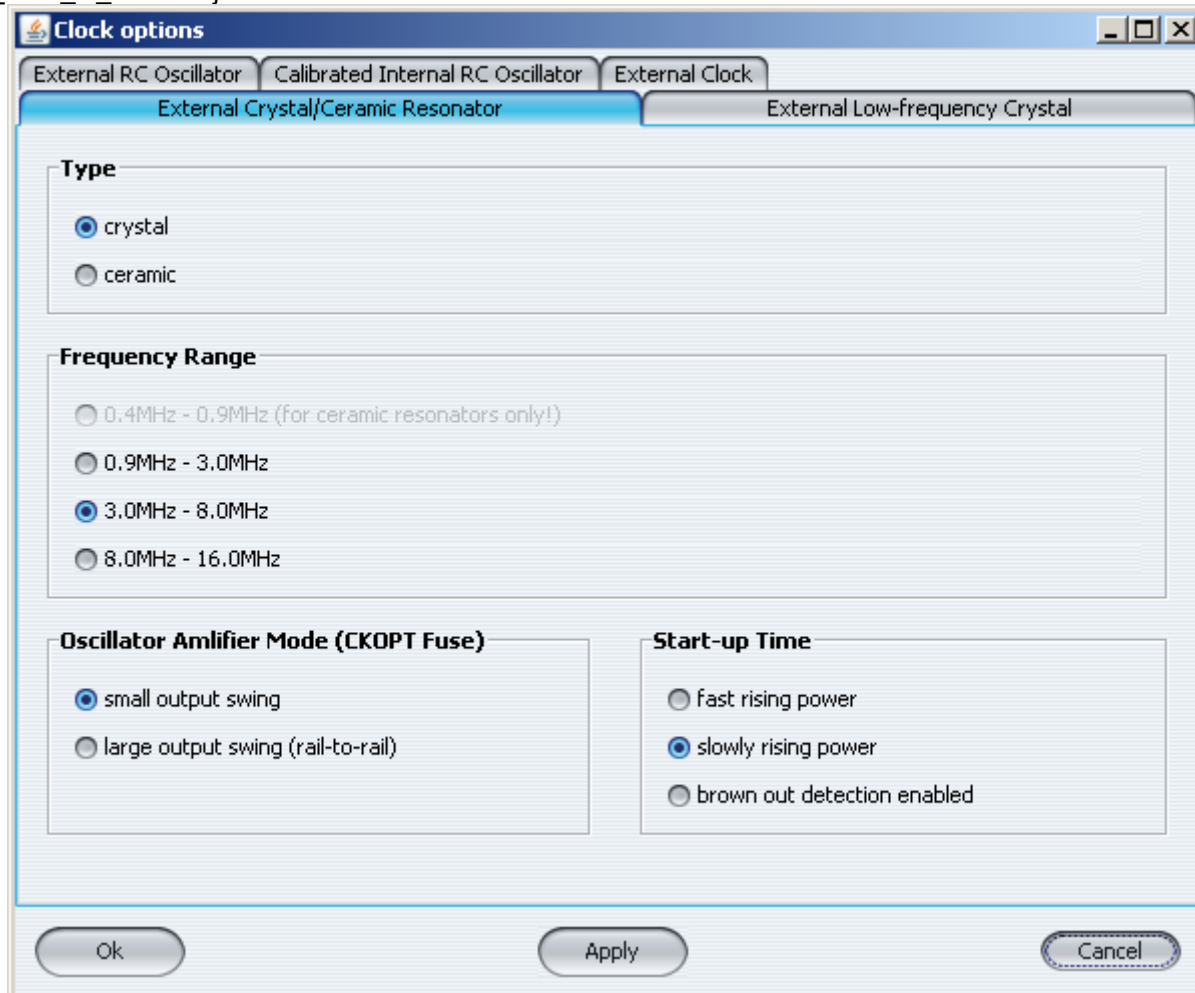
Clock options

External RC Oscillator | Calibrated Internal RC Oscillator | External Clock

External Crystal/Ceramic Resonator | External Low-frequency Crystal

Type

crystal

ceramic

Frequency Range

0.4MHz - 0.9MHz (for ceramic resonators only!)

0.9MHz - 3.0MHz

3.0MHz - 8.0MHz

8.0MHz - 16.0MHz

Oscillator Amlifier Mode (CKOPT Fuse)

small output swing

large output swing (rail-to-rail)

Start-up Time

fast rising power

slowly rising power

brown out detection enabled

Ok

Apply

Cancel